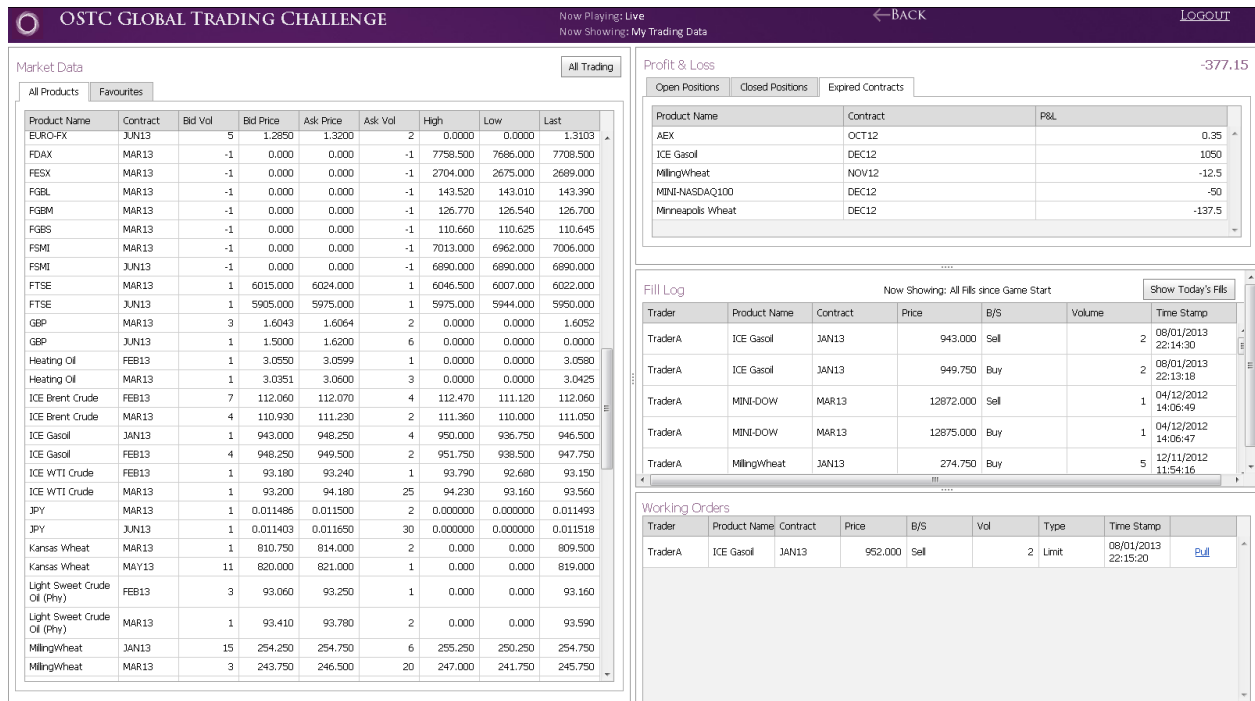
OSTC GLOBAL TRADING CHALLENGE

Now Playing: Live
Now Showing: My Trading Data

←BACK

LOGOUT

Market Data

All Trading

All Products | Favourites

| Product Name | Contract | Bid Vol | Bid Price | Ask Price | Ask Vol | High | Low | Last |
|---|---|---|---|---|---|---|---|---|
| EURO-FX | JUN13 | 5 | 1.2850 | 1.3200 | 2 | 0.0000 | 0.0000 | 1.3103 |
| FDAX | MAR13 | -1 | 0.000 | 0.000 | -1 | 7758.500 | 7686.000 | 7708.500 |
| FESX | MAR13 | -1 | 0.000 | 0.000 | -1 | 2704.000 | 2675.000 | 2689.000 |
| FGBL | MAR13 | -1 | 0.000 | 0.000 | -1 | 143.520 | 143.010 | 143.390 |
| FGBM | MAR13 | -1 | 0.000 | 0.000 | -1 | 126.770 | 126.540 | 126.700 |
| FGBS | MAR13 | -1 | 0.000 | 0.000 | -1 | 110.660 | 110.625 | 110.645 |
| FSMI | MAR13 | -1 | 0.000 | 0.000 | -1 | 7013.000 | 6962.000 | 7006.000 |
| FSMI | JUN13 | -1 | 0.000 | 0.000 | -1 | 6890.000 | 6890.000 | 6890.000 |
| FTSE | MAR13 | 1 | 6015.000 | 6024.000 | 1 | 6046.500 | 6007.000 | 6022.000 |
| FTSE | JUN13 | 1 | 5905.000 | 5975.000 | 1 | 5975.000 | 5944.000 | 5950.000 |
| GBP | MAR13 | 3 | 1.6043 | 1.6064 | 2 | 0.0000 | 0.0000 | 1.6052 |
| GBP | JUN13 | 1 | 1.5000 | 1.6200 | 6 | 0.0000 | 0.0000 | 0.0000 |
| Heating Oil | FEB13 | 1 | 3.0550 | 3.0599 | 1 | 0.0000 | 0.0000 | 3.0580 |
| Heating Oil | MAR13 | 1 | 3.0351 | 3.0600 | 3 | 0.0000 | 0.0000 | 3.0425 |
| ICE Brent Crude | FEB13 | 7 | 112.060 | 112.070 | 4 | 112.470 | 111.120 | 112.060 |
| ICE Brent Crude | MAR13 | 4 | 110.930 | 111.230 | 2 | 111.360 | 110.000 | 111.050 |
| ICE Gasoil | JAN13 | 1 | 943.000 | 948.250 | 4 | 950.000 | 936.750 | 946.500 |
| ICE Gasoil | FEB13 | 4 | 948.250 | 949.500 | 2 | 951.750 | 938.500 | 947.750 |
| ICE WTI Crude | FEB13 | 1 | 93.180 | 93.240 | 1 | 93.790 | 92.680 | 93.150 |
| ICE WTI Crude | MAR13 | 1 | 93.200 | 94.180 | 25 | 94.230 | 93.160 | 93.560 |
| JPY | MAR13 | 1 | 0.011486 | 0.011500 | 2 | 0.000000 | 0.000000 | 0.011493 |
| JPY | JUN13 | 1 | 0.011403 | 0.011650 | 30 | 0.000000 | 0.000000 | 0.011518 |
| Kansas Wheat | MAR13 | 1 | 810.750 | 814.000 | 2 | 0.000 | 0.000 | 809.500 |
| Kansas Wheat | MAY13 | 11 | 820.000 | 821.000 | 1 | 0.000 | 0.000 | 819.000 |
| Light Sweet Crude Oil (Phy) | FEB13 | 3 | 93.060 | 93.250 | 1 | 0.000 | 0.000 | 93.160 |
| Light Sweet Crude Oil (Phy) | MAR13 | 1 | 93.410 | 93.780 | 2 | 0.000 | 0.000 | 93.590 |
| MillingWheat | JAN13 | 15 | 254.250 | 254.750 | 6 | 255.250 | 250.250 | 254.750 |
| MillingWheat | MAR13 | 3 | 243.750 | 246.500 | 20 | 247.000 | 241.750 | 245.750 |

Profit & Loss -377.15

Open Positions | Closed Positions | Expired Contracts

| Product Name | Contract | P&L |
|---|---|---|
| AEX | OCT12 | 0.35 |
| ICE Gasoil | DEC12 | 1050 |
| MillingWheat | NOV12 | -12.5 |
| MINI-NASDAQ100 | DEC12 | -50 |
| Minneapolis Wheat | DEC12 | -137.5 |

Fill Log

Now Showing: All Fills since Game Start

Show Today's Fills

| Trader | Product Name | Contract | Price | B/S | Volume | Time Stamp |
|---|---|---|---|---|---|---|
| TraderA | ICE Gasoil | JAN13 | 943.000 | Sell | 2 | 08/01/2013 22:14:30 |
| TraderA | ICE Gasoil | JAN13 | 949.750 | Buy | 2 | 08/01/2013 22:13:18 |
| TraderA | MINI-DOW | MAR13 | 12872.000 | Sell | 1 | 04/12/2012 14:06:49 |
| TraderA | MINI-DOW | MAR13 | 12875.000 | Buy | 1 | 04/12/2012 14:06:47 |
| TraderA | MillingWheat | JAN13 | 274.750 | Buy | 5 | 12/11/2012 11:54:16 |

Working Orders

| Trader | Product Name | Contract | Price | B/S | Vol | Type | Time Stamp | |
|---|---|---|---|---|---|---|---|---|
| TraderA | ICE Gasoil | JAN13 | 952.000 | Sell | 2 | Limit | 08/01/2013 22:15:20 | Pull |